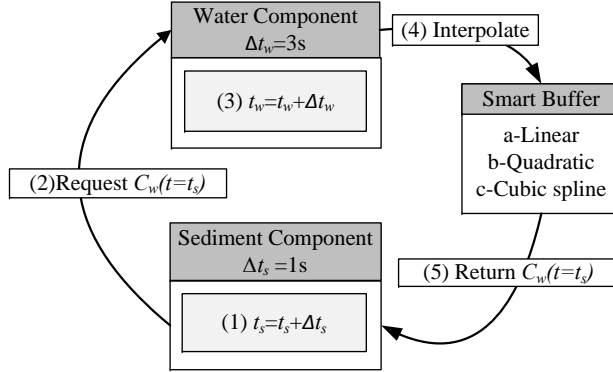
Water Component
$\Delta t_w$=3s

(3) $t_w$=$t_w$+$\Delta t_w$

(4) Interpolate

Smart Buffer

a-Linear
b-Quadratic
c-Cubic spline

(2)Request $C_w(t=t_s)$

Sediment Component
$\Delta t_s$ =1s

(1) $t_s$=$t_s$+$\Delta t_s$

(5) Return $C_w(t=t_s)$